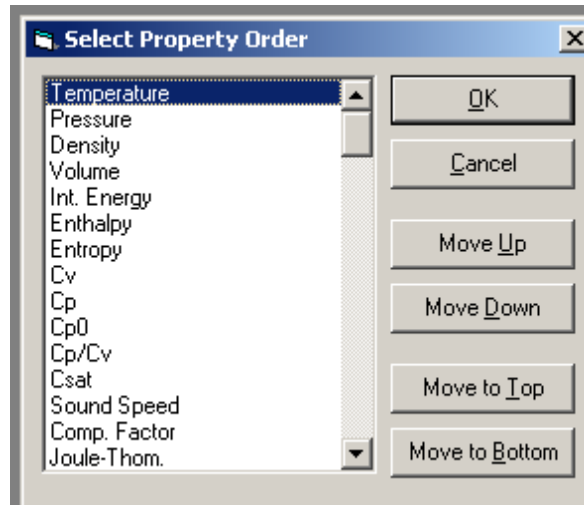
Select Property Order

Temperature
Pressure
Density
Volume
Int. Energy
Enthalpy
Entropy
Cv
Cp
Cp0
Cp/Cv
Csat
Sound Speed
Comp. Factor
Joule-Thom.

OK
Cancel
Move Up
Move Down
Move to Top
Move to Bottom